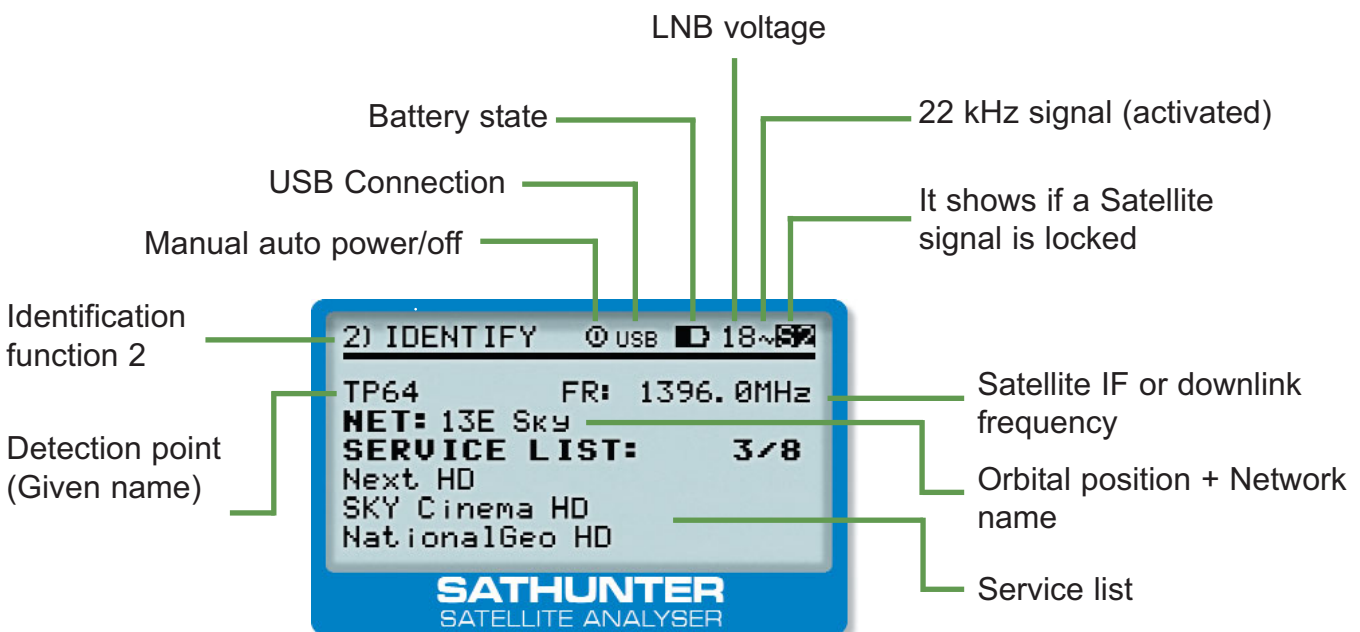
LNB voltage

Battery state

22 kHz signal (activated)

USB Connection

It shows if a Satellite signal is locked

Manual auto power/off

Identification function 2

2) IDENTIFY USB 18~S2

TP64 FR: 1396.0MHz

NET: 13E Sky

SERVICE LIST: 3/8

Next HD

SKY Cinema HD

NationalGeo HD

SATHUNTER

SATELLITE ANALYSER

Satellite IF or downlink frequency

Detection point (Given name)

Orbital position + Network name

Service list